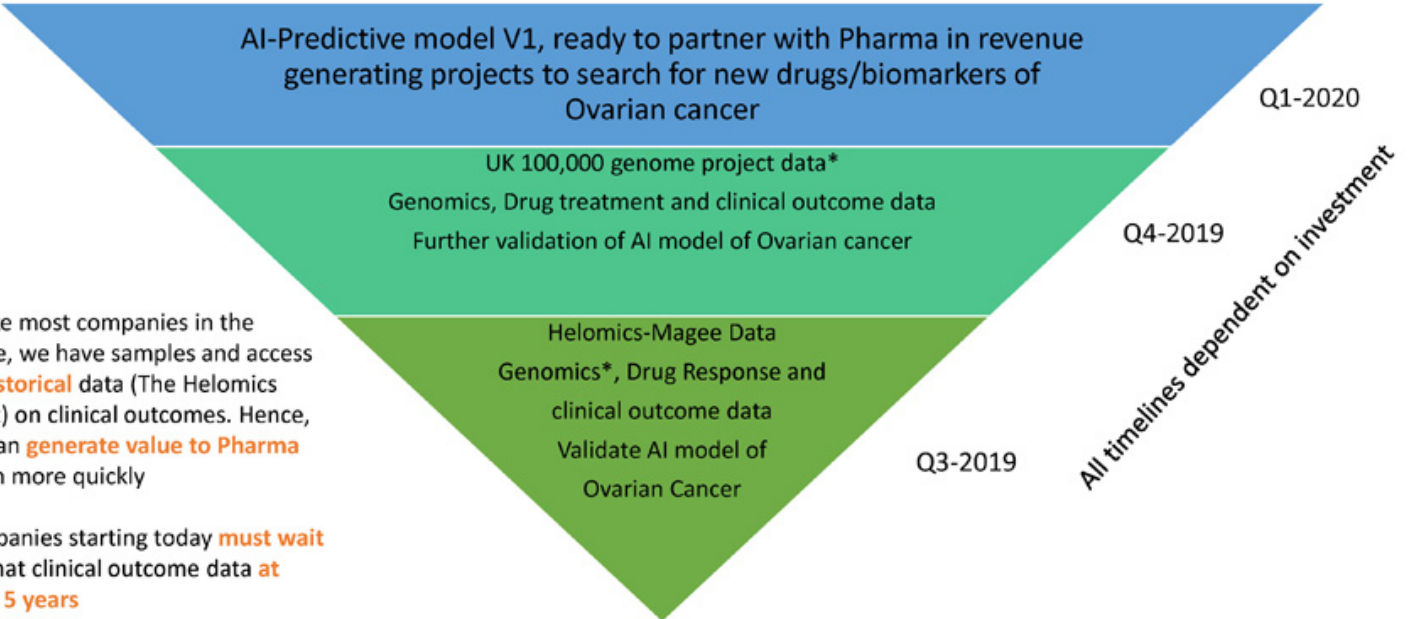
AI-Predictive model V1, ready to partner with Pharma in revenue generating projects to search for new drugs/biomarkers of Ovarian cancer

Q1-2020

UK 100,000 genome project data*

Genomics, Drug treatment and clinical outcome data

Further validation of AI model of Ovarian cancer

Q4-2019

Helomics-Magee Data

Genomics*, Drug Response and clinical outcome data

Validate AI model of Ovarian Cancer

Q3-2019

All timelines dependent on investment

e most companies in the e, we have samples and access storical data (The Helomics ) on clinical outcomes. Hence, an generate value to Pharma n more quickly

panies starting today must wait hat clinical outcome data at 5 years